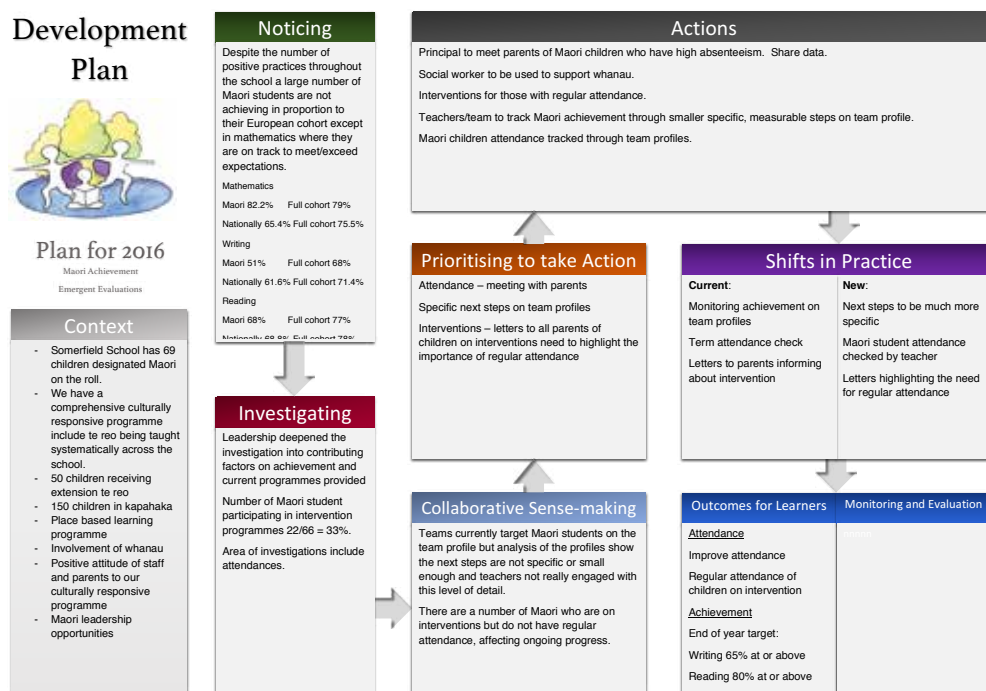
Development Plan

Plan for 2016

Maori Achievement

Emergent Evaluations

Context

- Somerfield School has 69 children designated Maori on the roll.
- We have a comprehensive culturally responsive programme include te reo being taught systematically across the school.
- 50 children receiving extension te reo
- 150 children in kapahaka
- Place based learning programme
- Involvement of whanau
- Positive attitude of staff and parents to our culturally responsive programme
- Maori leadership opportunities

Noticing

Despite the number of positive practices throughout the school a large number of Maori students are not achieving in proportion to their European cohort except in mathematics where they are on track to meet/exceed expectations.

Mathematics

Maori 82.2% Full cohort 79%

Nationally 65.4% Full cohort 75.5%

Writing

Maori 51% Full cohort 68%

Nationally 61.6% Full cohort 71.4%

Reading

Maori 68% Full cohort 77%

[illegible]

Investigating

Leadership deepened the investigation into contributing factors on achievement and current programmes provided

Number of Maori student participating in intervention programmes 22/66 = 33%.

Area of investigations include attendances.

Actions

Principal to meet parents of Maori children who have high absenteeism. Share data.

Social worker to be used to support whanau.

Interventions for those with regular attendance.

Teachers/team to track Maori achievement through smaller specific, measurable steps on team profile.

Maori children attendance tracked through team profiles.

Prioritising to take Action

Attendance – meeting with parents

Specific next steps on team profiles

Interventions – letters to all parents of children on interventions need to highlight the importance of regular attendance

Shifts in Practice

Current:

Monitoring achievement on team profiles

Term attendance check

Letters to parents informing about intervention

New:

Next steps to be much more specific

Maori student attendance checked by teacher

Letters highlighting the need for regular attendance

Collaborative Sense-making

Teams currently target Maori students on the team profile but analysis of the profiles show the next steps are not specific or small enough and teachers not really engaged with this level of detail.

There are a number of Maori who are on interventions but do not have regular attendance, affecting ongoing progress.

Outcomes for Learners

Attendance

Improve attendance

Regular attendance of children on intervention

Achievement

End of year target:

Writing 65% at or above

Reading 80% at or above

Monitoring and Evaluation